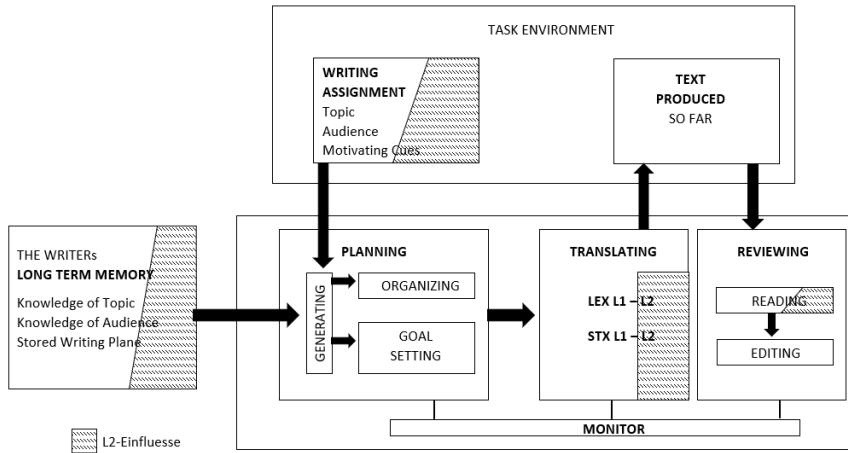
TASK ENVIRONMENT

WRITING ASSIGNMENT
Topic
Audience
Motivating Cues

TEXT PRODUCED
SO FAR

THE WRITERs
LONG TERM MEMORY
Knowledge of Topic
Knowledge of Audience
Stored Writing Plane

PLANNING

GENERATING

ORGANIZING

GOAL SETTING

TRANSLATING

LEX L1 – L2

STX L1 – L2

REVIEWING

READING

EDITING

MONITOR

L2-Einfluesse